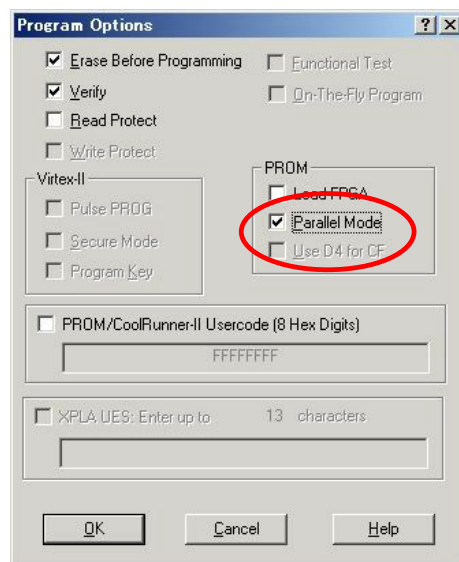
Program Options

?

X

Erase Before Programming

Functional Test

Verify

On-The-Fly Program

Read Protect

Write Protect

Virtex-II

Pulse PROG

Secure Mode

Program Key

PROM

Load FPGA

Parallel Mode

Use D4 for CF

PROM/CoolRunner-II Usercode (8 Hex Digits)

FFFFFFFF

XPLA UES: Enter up to 13 characters

OK

Cancel

Help